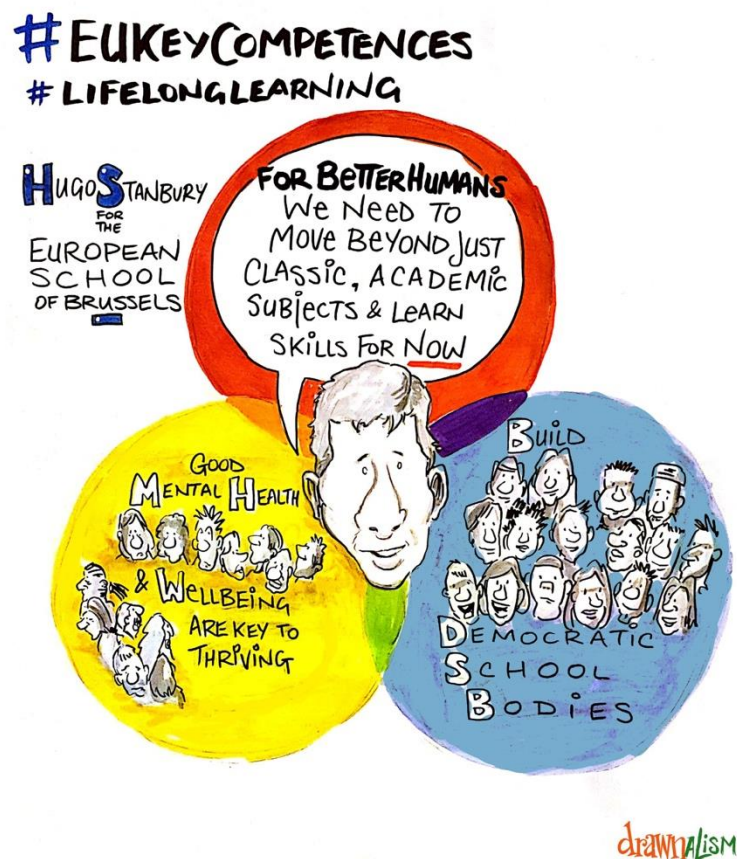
#EUKEYCOMPETENCES
#LIFELONGLEARNING

HUGOSTANBURY FOR THE EUROPEAN SCHOOL OF BRUSSELS

FOR BETTERHUMANS We NEED TO MOVE BEYOND JUST CLASSIC, ACADEMIC SUBJECTS & LEARN SKILLS FOR NOW

GOOD MENTAL HEALTH & WELLBEING ARE KEY TO THRIVING

BUILD DEMOCRATIC SCHOOL BODIES

drawnalism